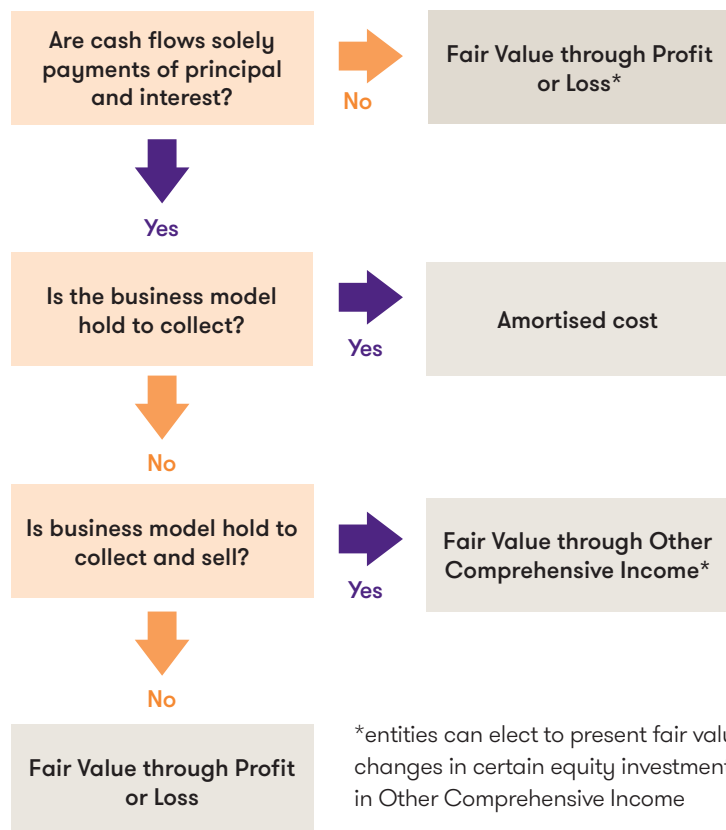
Are cash flows solely payments of principal and interest?

No

Fair Value through Profit or Loss*

Yes

Is the business model hold to collect?

Yes

Amortised cost

No

Is business model hold to collect and sell?

Yes

Fair Value through Other Comprehensive Income*

No

Fair Value through Profit or Loss

*entities can elect to present fair valu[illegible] changes in certain equity investment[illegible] in Other Comprehensive Income